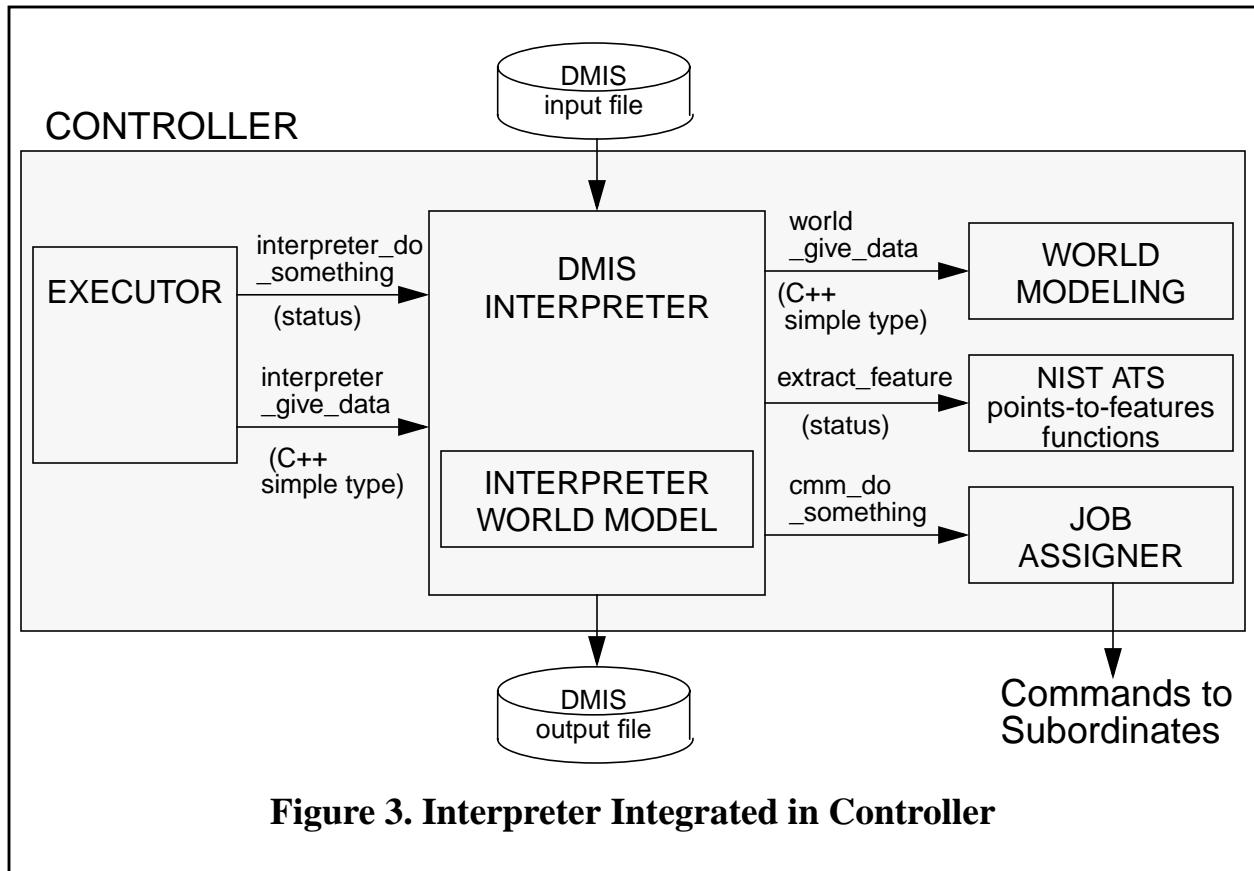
DMIS input file

CONTROLLER

EXECUTOR

interpreter_do _something

(status)

interpreter _give_data

(C++ simple type)

DMIS INTERPRETER

INTERPRETER WORLD MODEL

world _give_data

(C++ simple type)

WORLD MODELING

extract_feature

(status)

NIST ATS points-to-features functions

cmm_do _something

JOB ASSIGNER

DMIS output file

Commands to Subordinates

**Figure 3. Interpreter Integrated in Controller**